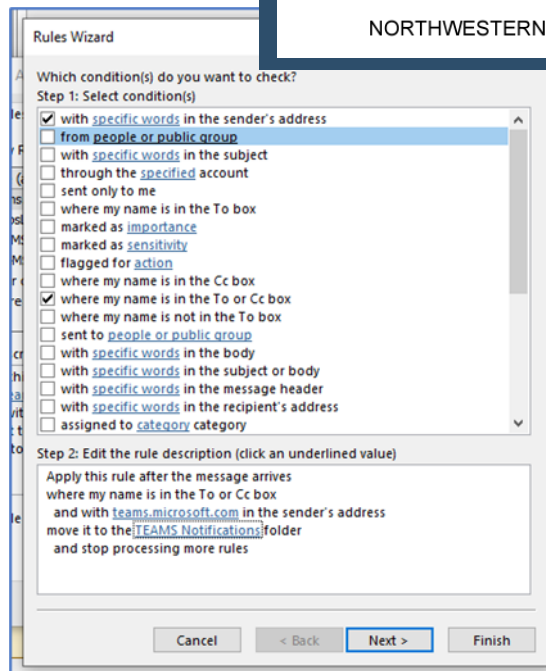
Rules Wizard

NORTHWESTERN

Which condition(s) do you want to check?
Step 1: Select condition(s)

☑ with specific words in the sender's address
☐ from people or public group
☐ with specific words in the subject
☐ through the specified account
☐ sent only to me
☐ where my name is in the To box
☐ marked as importance
☐ marked as sensitivity
☐ flagged for action
☐ where my name is in the Cc box
☑ where my name is in the To or Cc box
☐ where my name is not in the To box
☐ sent to people or public group
☐ with specific words in the body
☐ with specific words in the subject or body
☐ with specific words in the message header
☐ with specific words in the recipient's address
☐ assigned to category category

Step 2: Edit the rule description (click an underlined value)

Apply this rule after the message arrives
where my name is in the To or Cc box
and with teams.microsoft.com in the sender's address
move it to the TEAMS Notifications folder
and stop processing more rules

Cancel
< Back
Next >
Finish